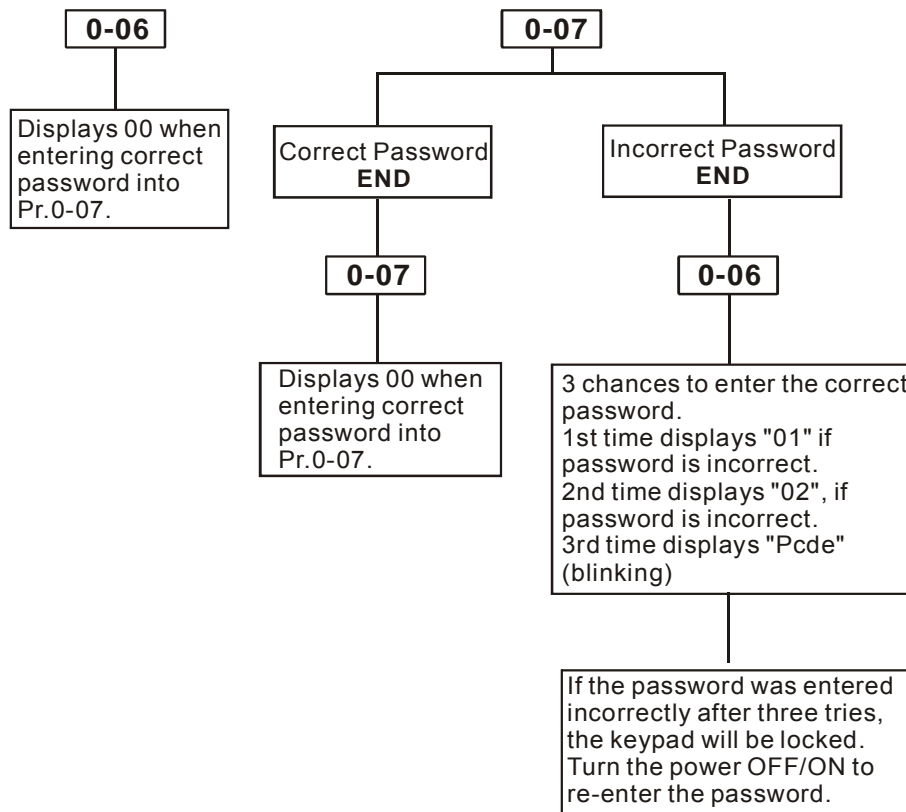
0-06

Displays 00 when entering correct password into Pr.0-07.

0-07

Correct Password
END

Incorrect Password
END

0-07

Displays 00 when entering correct password into Pr.0-07.

0-06

3 chances to enter the correct password.
1st time displays "01" if password is incorrect.
2nd time displays "02", if password is incorrect.
3rd time displays "Pcde" (blinking)

If the password was entered incorrectly after three tries, the keypad will be locked. Turn the power OFF/ON to re-enter the password.